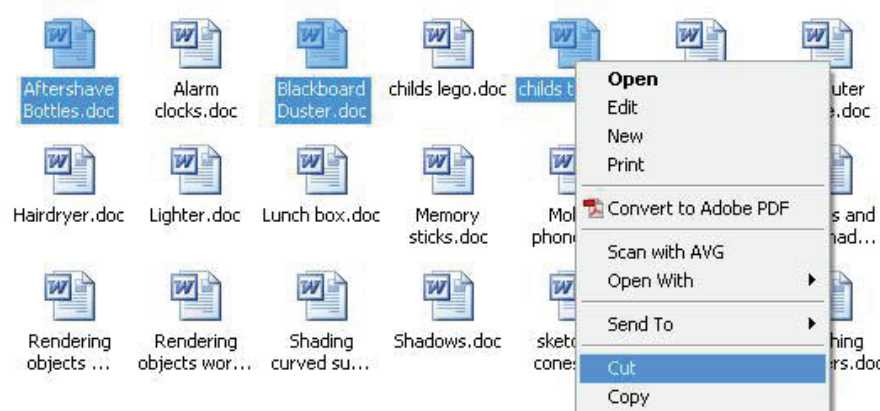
Aftershave Bottles.doc

Alarm clocks.doc

Blackboard Duster.doc

childs lego.doc

childs t

uter .doc

Hairdryer.doc

Lighter.doc

Lunch box.doc

Memory sticks.doc

Mo phon

s and had...

Rendering objects ...

Rendering objects wor...

Shading curved su...

Shadows.doc

sket cone

hing rs.doc

Open
Edit
New
Print
Convert to Adobe PDF
Scan with AVG
Open With
Send To
Cut
Copy